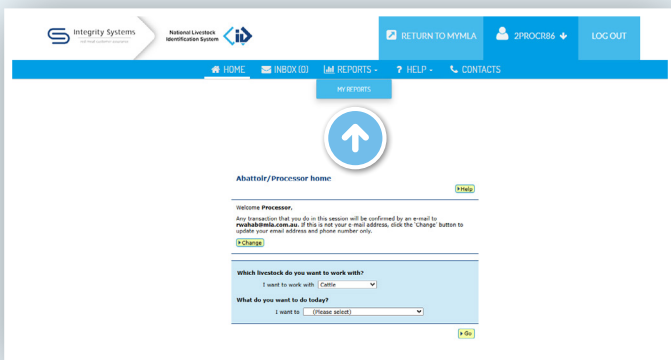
Integrity Systems
red meat customer assurance

National Livestock Identification System

RETURN TO MYMLA
2PROCR86
LOG OUT

HOME
INBOX (0)
REPORTS
HELP
CONTACTS

MY REPORTS

Abattoir/Processor home

Help

Welcome Processor,

Any transaction that you do in this session will be confirmed by an e-mail to rwahab@mla.com.au. If this is not your e-mail address, click the 'Change' button to update your email address and phone number only.

Change

Which livestock do you want to work with?

I want to work with Cattle

What do you want to do today?

I want to (Please select)

Go